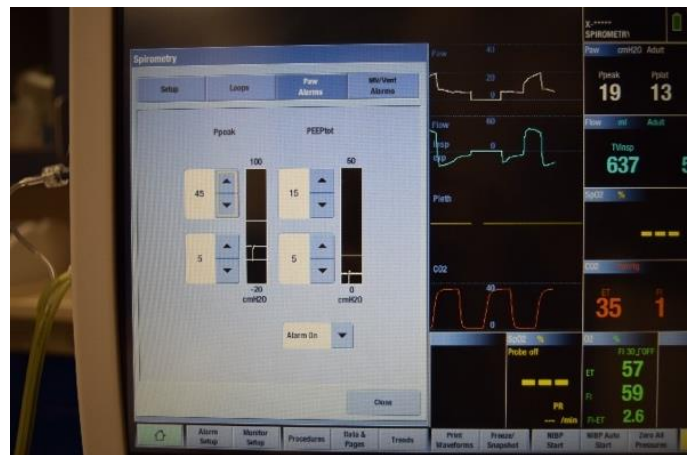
Spirometry

Setup

Loops

Paw Alarms

MV/Vent Alarms

Ppeak

PEEPtot

100

50

45

15

5

5

-20 cmH2O

0 cmH2O

Alarm On

Close

Paw

40

20

0

Flow

60

Insp

Exp

0

Pleth

CO2

40

0

SPIROMETRY

Paw cmH2O Adult

Ppeak

Pplat

19

13

Flow ml Adult

TVinsp

637

SpO2 %

CO2

ET

FI

35

1

SpO2 %

Probe off

PR

--- /min

O2 %

FI 30 OFF

ET

57

FI

59

FI-ET

2.6

Alarm Setup

Monitor Setup

Procedures

Data & Pages

Trends

Print Waveforms

Freeze/ Snapshot

NIBP Start

NIBP Auto Start

Zero All Pressures